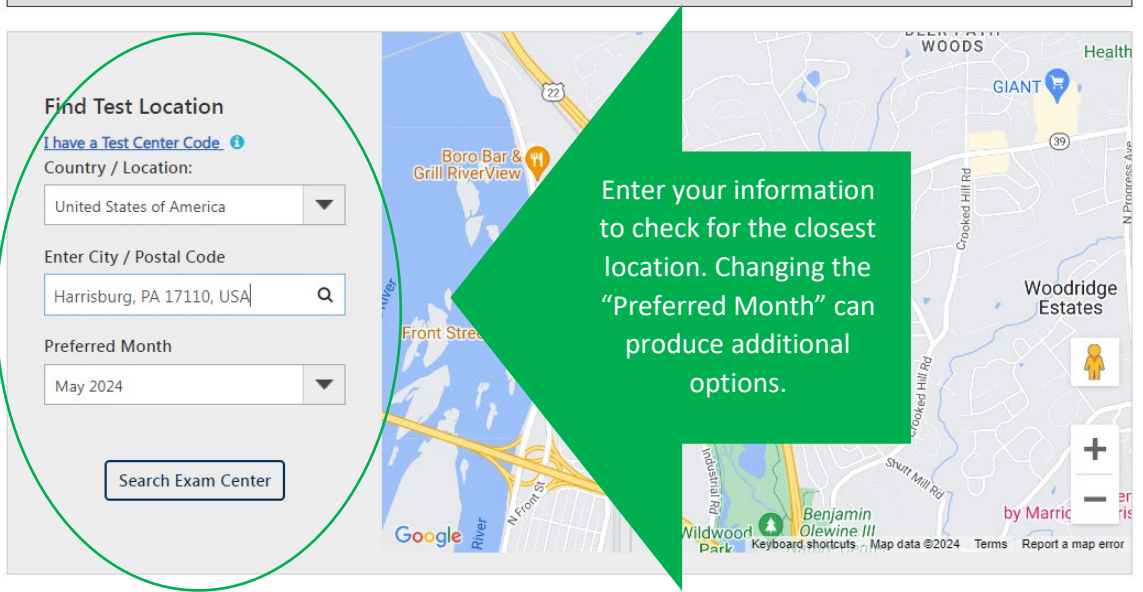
Find Test Location

I have a Test Center Code

Country / Location:

United States of America

Enter City / Postal Code

Harrisburg, PA 17110, USA

Preferred Month

May 2024

Search Exam Center

Enter your information to check for the closest location. Changing the "Preferred Month" can produce additional options.

DEER PATH WOODS

Health

GIANT

22

39

Boro Bar & Grill RiverView

Crooked Hill Rd

N Progress Ave

Woodridge Estates

River

Front Stre

Crooked Hill Rd

Industrial Rd

Shutt Mill Rd

N Front St

River

Benjamin Olewine III

Wildwood Park

by Marrio

Google

Keyboard shortcuts

Map data ©2024

Terms

Report a map error